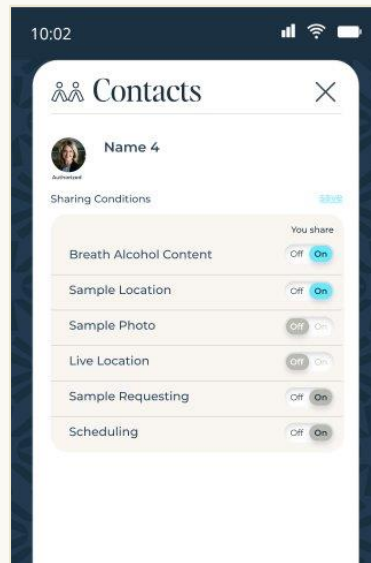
10:02

Contacts

Name 4

Authorized

Sharing Conditions

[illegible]

You share

Breath Alcohol Content Off On

Sample Location Off On

Sample Photo Off On

Live Location Off On

Sample Requesting Off On

Scheduling Off On